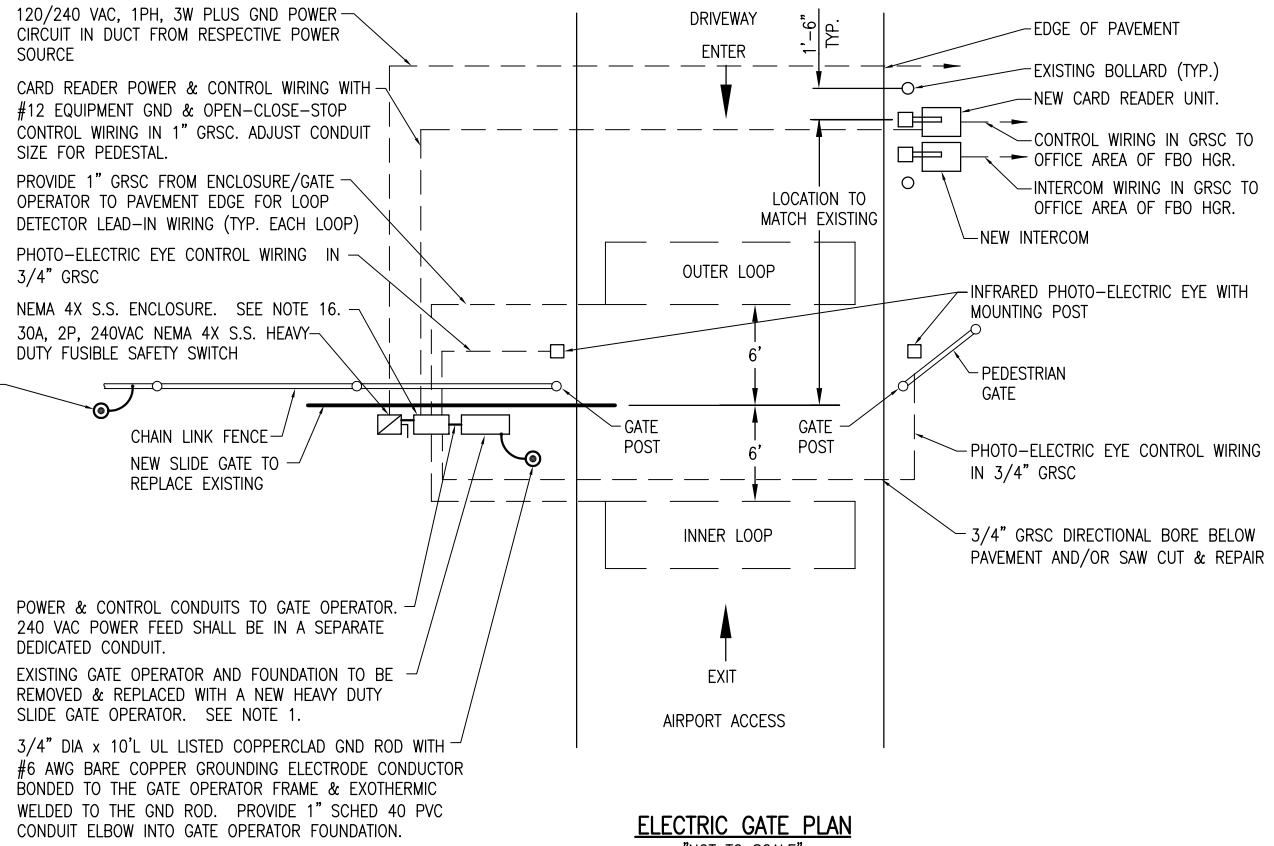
120/240 VAC, 1PH, 3W PLUS GND POWER CIRCUIT IN DUCT FROM RESPECTIVE POWER SOURCE

CARD READER POWER & CONTROL WIRING WITH #12 EQUIPMENT GND & OPEN-CLOSE-STOP CONTROL WIRING IN 1" GRSC. ADJUST CONDUIT SIZE FOR PEDESTAL.

PROVIDE 1" GRSC FROM ENCLOSURE/GATE OPERATOR TO PAVEMENT EDGE FOR LOOP DETECTOR LEAD-IN WIRING (TYP. EACH LOOP)

PHOTO-ELECTRIC EYE CONTROL WIRING IN 3/4" GRSC

NEMA 4X S.S. ENCLOSURE. SEE NOTE 16.

30A, 2P, 240VAC NEMA 4X S.S. HEAVY-DUTY FUSIBLE SAFETY SWITCH

CHAIN LINK FENCE

NEW SLIDE GATE TO REPLACE EXISTING

DRIVEWAY

ENTER

1'-6" TYP.

EDGE OF PAVEMENT

EXISTING BOLLARD (TYP.)

NEW CARD READER UNIT.

CONTROL WIRING IN GRSC TO OFFICE AREA OF FBO HGR.

INTERCOM WIRING IN GRSC TO OFFICE AREA OF FBO HGR.

NEW INTERCOM

LOCATION TO MATCH EXISTING

OUTER LOOP

INFRARED PHOTO-ELECTRIC EYE WITH MOUNTING POST

6'

PEDESTRIAN GATE

GATE POST

GATE POST

6'

PHOTO-ELECTRIC EYE CONTROL WIRING IN 3/4" GRSC

INNER LOOP

3/4" GRSC DIRECTIONAL BORE BELOW PAVEMENT AND/OR SAW CUT & REPAIR

POWER & CONTROL CONDUITS TO GATE OPERATOR. 240 VAC POWER FEED SHALL BE IN A SEPARATE DEDICATED CONDUIT.

EXISTING GATE OPERATOR AND FOUNDATION TO BE REMOVED & REPLACED WITH A NEW HEAVY DUTY SLIDE GATE OPERATOR. SEE NOTE 1.

3/4" DIA x 10'L UL LISTED COPPERCLAD GND ROD WITH #6 AWG BARE COPPER GROUNDING ELECTRODE CONDUCTOR BONDED TO THE GATE OPERATOR FRAME & EXOTHERMIC WELDED TO THE GND ROD. PROVIDE 1" SCHED 40 PVC CONDUIT ELBOW INTO GATE OPERATOR FOUNDATION.

EXIT

AIRPORT ACCESS

ELECTRIC GATE PLAN

"NOT TO SCALE"